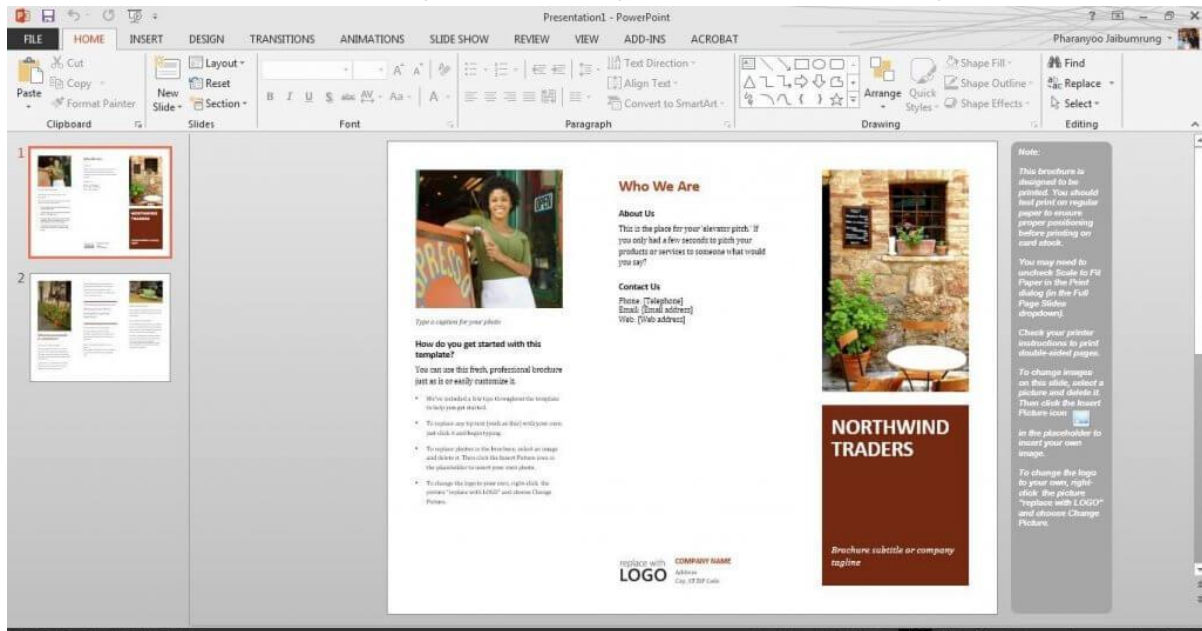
Presentation1 - PowerPoint

FILE HOME INSERT DESIGN TRANSITIONS ANIMATIONS SLIDE SHOW REVIEW VIEW ADD-INS ACROBAT

Pharanyoo Jaibumrung

Cut
Copy
Paste
Format Painter
Clipboard

New Slide
Layout
Reset
Section
Slides

Font

Text Direction
Align Text
Convert to SmartArt
Paragraph

Arrange
Quick Styles
Shape Fill
Shape Outline
Shape Effects
Drawing

Find
Replace
Select
Editing

1

2

Type a caption for your photo

How do you get started with this template?

You can use this fresh, professional brochure just as is or easily customize it.

We've included a few tips throughout the template to help you get started.

To replace any tip text (such as this) with your own, just click it and begin typing.

To replace photos in the brochure, select an image and delete it. Then click the Insert Picture icon in the placeholder to insert your own photo.

To change the logo to your own, right-click the picture "replace with LOGO" and choose Change Picture.

Who We Are

About Us

This is the place for your 'elevator pitch.' If you only had a few seconds to pitch your products or services to someone what would you say?

Contact Us

Phone: [Telephone]
Email: [Email address]
Web: [Web address]

replace with LOGO

COMPANY NAME
Address
City, ST ZIP Code

NORTHWIND TRADERS

Brochure subtitle or company tagline

Note:

This brochure is designed to be printed. You should test print on regular paper to ensure proper positioning before printing on card stock.

You may need to uncheck Scale to Fit Paper in the Print dialog (in the Full Page Slides dropdown).

Check your printer instructions to print double-sided pages.

To change images on this slide, select a picture and delete it. Then click the Insert Picture icon

in the placeholder to insert your own image.

To change the logo to your own, right-click the picture "replace with LOGO" and choose Change Picture.